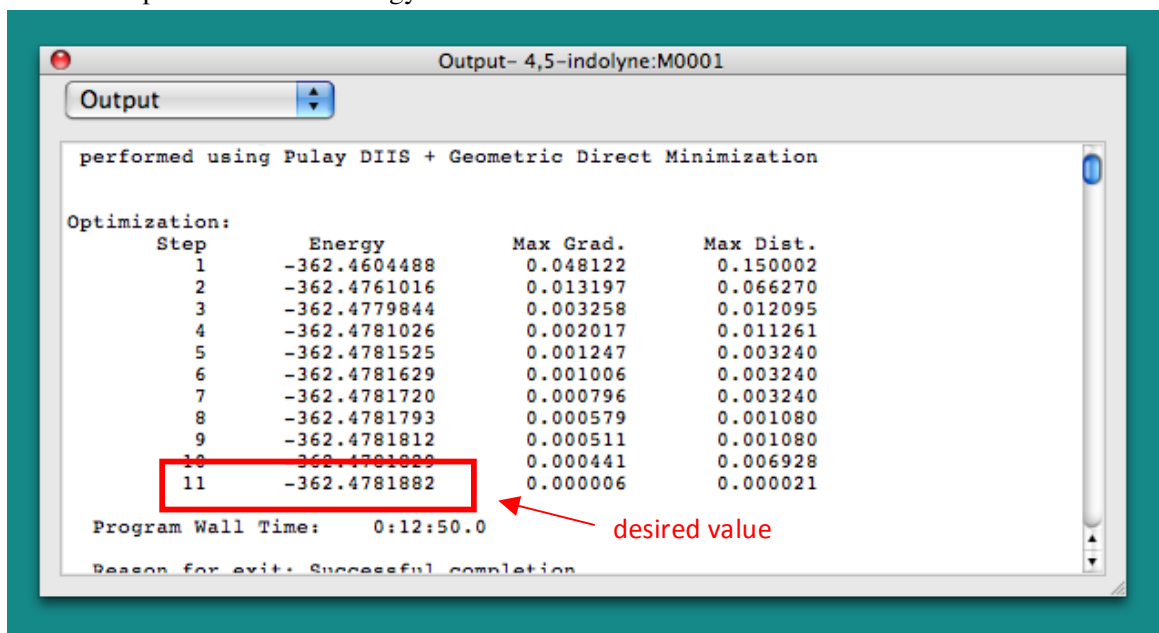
Output– 4,5–indolyne:M0001

Output

performed using Pulay DIIS + Geometric Direct Minimization

Optimization:

| Step | Energy | Max Grad. | Max Dist. |
|---|---|---|---|
| 1 | −362.4604488 | 0.048122 | 0.150002 |
| 2 | −362.4761016 | 0.013197 | 0.066270 |
| 3 | −362.4779844 | 0.003258 | 0.012095 |
| 4 | −362.4781026 | 0.002017 | 0.011261 |
| 5 | −362.4781525 | 0.001247 | 0.003240 |
| 6 | −362.4781629 | 0.001006 | 0.003240 |
| 7 | −362.4781720 | 0.000796 | 0.003240 |
| 8 | −362.4781793 | 0.000579 | 0.001080 |
| 9 | −362.4781812 | 0.000511 | 0.001080 |
| 10 | −362.478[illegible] | 0.000441 | 0.006928 |
| 11 | −362.4781882 | 0.000006 | 0.000021 |

Program Wall Time: 0:12:50.0

desired value

Reason for exit: Successful completion